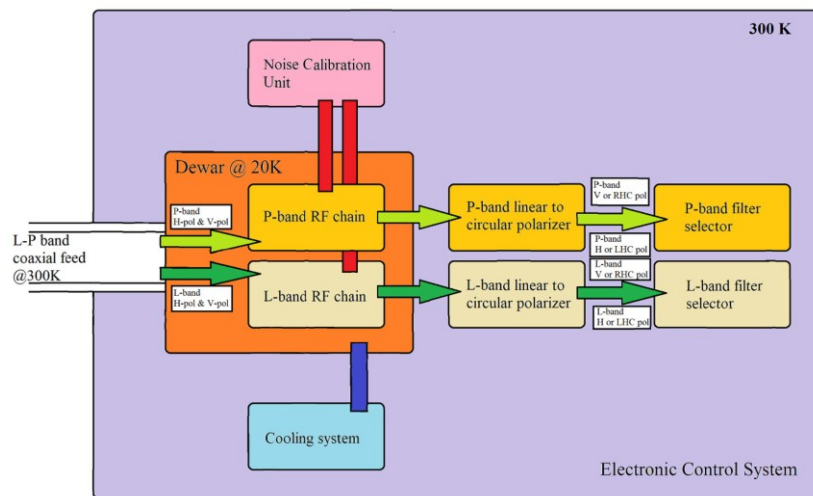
300 K

Noise Calibration Unit

Dewar @ 20K

L-P band coaxial feed @300K

P-band H-pol & V-pol

P-band RF chain

L-band H-pol & V-pol

L-band RF chain

P-band linear to circular polarizer

L-band linear to circular polarizer

P-band V or RHC pol

P-band H or LHC pol

L-band V or RHC pol

L-band H or LHC pol

P-band filter selector

L-band filter selector

Cooling system

Electronic Control System